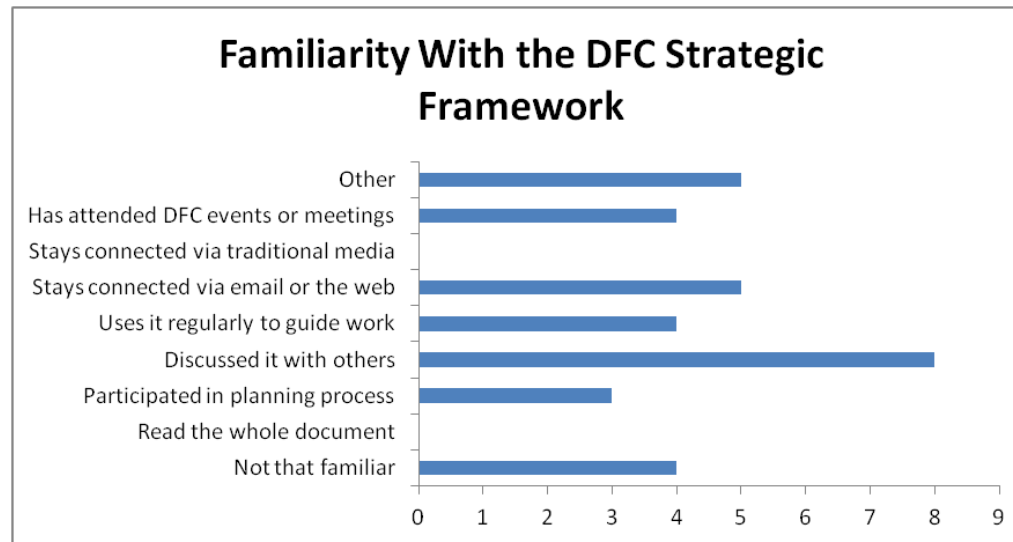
Familiarity With the DFC Strategic Framework

Other
Has attended DFC events or meetings
Stays connected via traditional media
Stays connected via email or the web
Uses it regularly to guide work
Discussed it with others
Participated in planning process
Read the whole document
Not that familiar

0 1 2 3 4 5 6 7 8 9